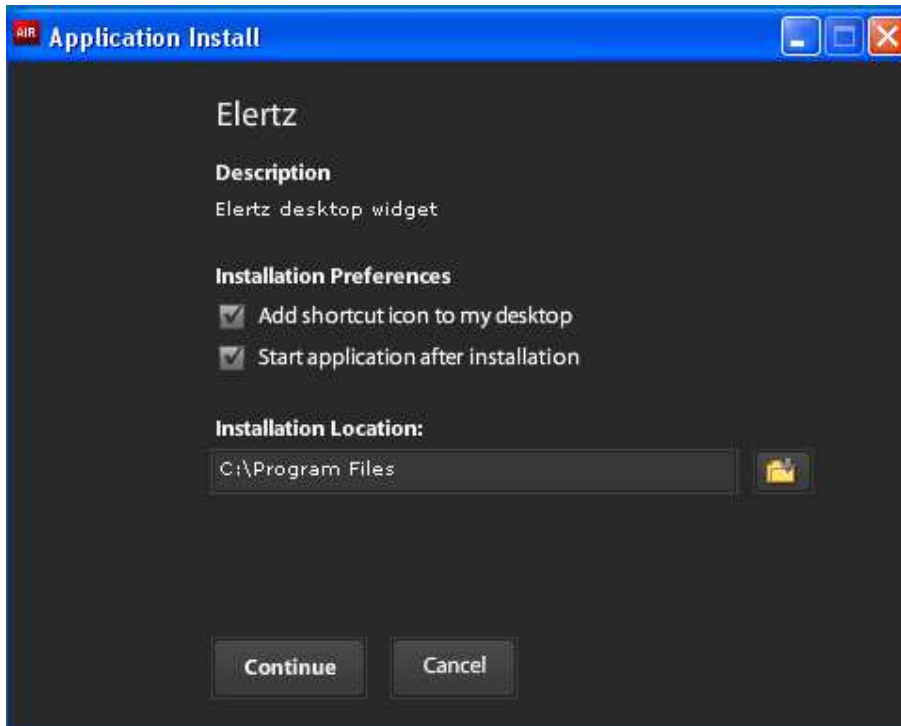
AIR Application Install

Elertz

Description

Elertz desktop widget

Installation Preferences

Add shortcut icon to my desktop

Start application after installation

Installation Location:

C:\Program Files

Continue

Cancel